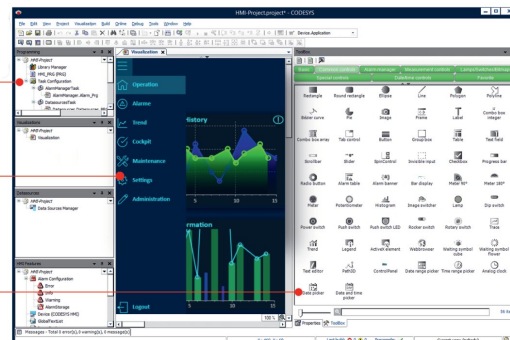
HMI-Project.project* - CODESYS

File Edit View Project Visualization Build Online Debug Tools Window Help

Device.Application

Programming

HMI-Project
Library Manager
HMI_PRG (PRG)
Task Configuration
AlarmManagerTask
AlarmManager.Alarm_Prg
DatasourcesTask

Visualizations

HMI-Project
Visualization

Datasources

HMI-Project
Data Sources Manager

HMI Features

HMI-Project
Alarm Configuration
Error
Warning
AlarmStorage
Device (CODESYS HMI)
GlobalTextList

Visualization

Operation
Alarm
Trend
Cockpit
Maintenance
Settings
Administration
Logout

History
5 10 15
rmation
5 10 15

100 %

ToolBox

Basic Common controls Alarm manager Measurement controls Lamps/Switches/Bitmaps Special controls Datechime controls Favorite

Rectangle
Round rectangle
Ellipse
Line
Polygon
Polyline
Bézier curve
Pie
Image
Frame
Label
Combo box integer
Combo box array
Tab control
Button
Group box
Table
Text field
Scrollbar
Slider
SpinControl
Invisible input
Checkbox
Progress bar
Radio button
Alarm table
Alarm banner
Bar display
Meter 90°
Meter 180°
Meter
Potentiometer
Histogram
Image switcher
Lamp
Dip switch
Power switch
Push switch
Push switch LED
Rocker switch
Rotary switch
Trend
Legend
Activate element
Web browser
Waiting symbol cube
Waiting symbol flower
Text editor
Path3D
ControlPanel
Date range picker
Time range picker
Analog clock
Date picker
Date and time picker

Properties ToolBox

Messages - Total 0 error(s), 0 warning(s), 0 message(s)